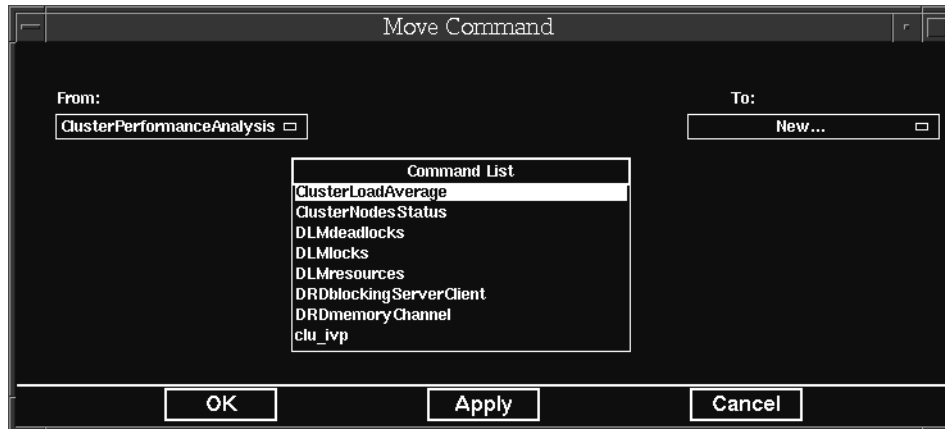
Move Command

From:

ClusterPerformanceAnalysis

To:

New...

Command List

ClusterLoadAverage
ClusterNodesStatus
DLMdeadlocks
DLMlocks
DLMresources
DRDblockingServerClient
DRDmemoryChannel
clu_ivp

OK

Apply

Cancel